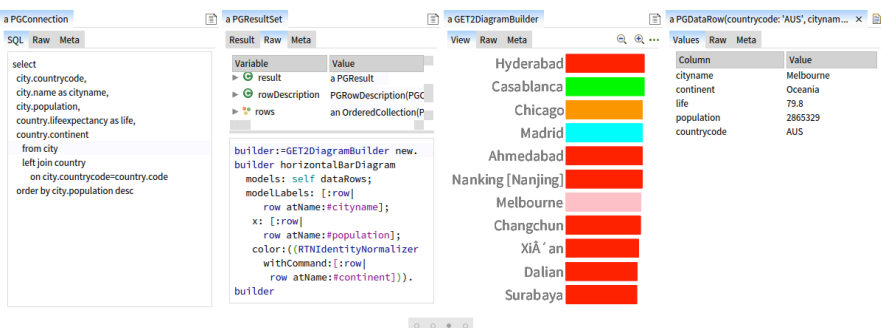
a PGConnection

SQL Raw Meta

select
city.countrycode,
city.name as cityname,
city.population,
country.lifeexpectancy as life,
country.continent
from city
left join country
on city.countrycode=country.code
order by city.population desc

a PGResultSet

Result Raw Meta

| Variable | Value |
|---|---|
| result | a PGResult |
| rowDescription | PGRowDescription(PGC |
| rows | an OrderedCollection(P |

builder:=GET2DiagramBuilder new.
builder horizontalBarDiagram
models: self dataRows;
modelLabels: [:row|
row atName:#cityname];
x: [:row|
row atName:#population];
color:((RTNIdentityNormalizer
withCommand:[:row|
row atName:#continent])).
builder

a GET2DiagramBuilder

View Raw Meta

Hyderabad
Casablanca
Chicago
Madrid
Ahmedabad
Nanking [Nanjing]
Melbourne
Changchun
XiÂ´an
Dalian
Surabaya

a PGDataRow(countrycode: 'AUS', citynam...

Values Raw Meta

| Column | Value |
|---|---|
| cityname | Melbourne |
| continent | Oceania |
| life | 79.8 |
| population | 2865329 |
| countrycode | AUS |